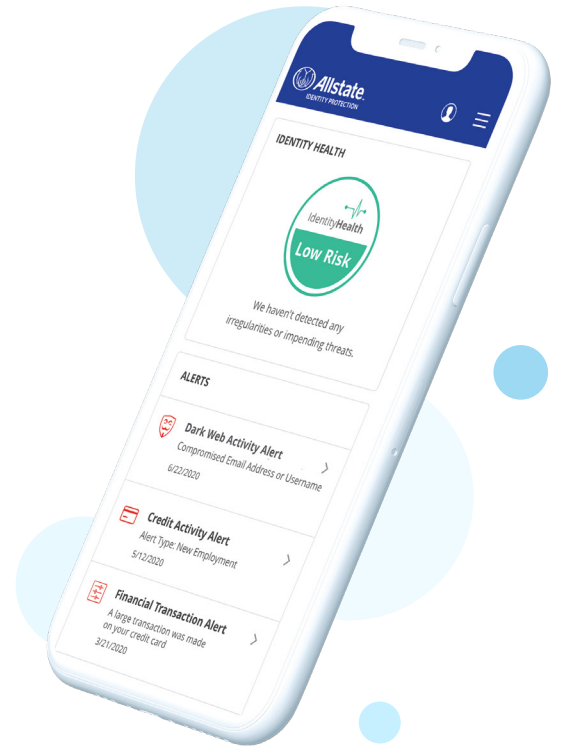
Allstate
IDENTITY PROTECTION

IDENTITY HEALTH

IdentityHealth
Low Risk

We haven't detected any irregularities or impending threats.

ALERTS

Dark Web Activity Alert
Compromised Email Address or Username
6/22/2020

Credit Activity Alert
Alert Type: New Employment
5/12/2020

Financial Transaction Alert
A large transaction was made on your credit card
3/21/2020